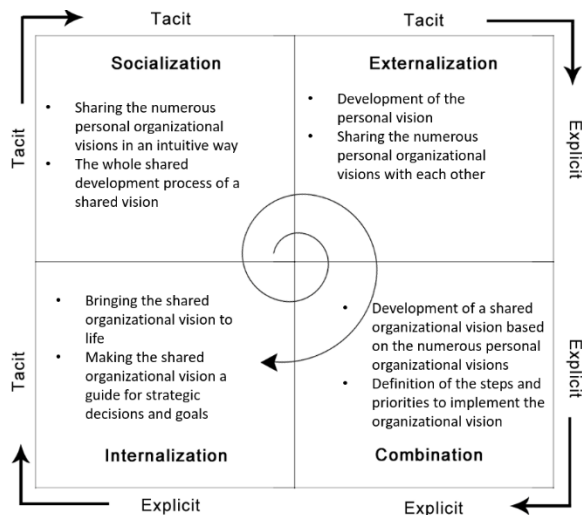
Tacit

Tacit

Tacit

Socialization

- Sharing the numerous personal organizational visions in an intuitive way
- The whole shared development process of a shared vision

Externalization

- Development of the personal vision
- Sharing the numerous personal organizational visions with each other

Explicit

Tacit

- Bringing the shared organizational vision to life
- Making the shared organizational vision a guide for strategic decisions and goals

Internalization

- Development of a shared organizational vision based on the numerous personal organizational visions
- Definition of the steps and priorities to implement the organizational vision

Combination

Explicit

Explicit

Explicit